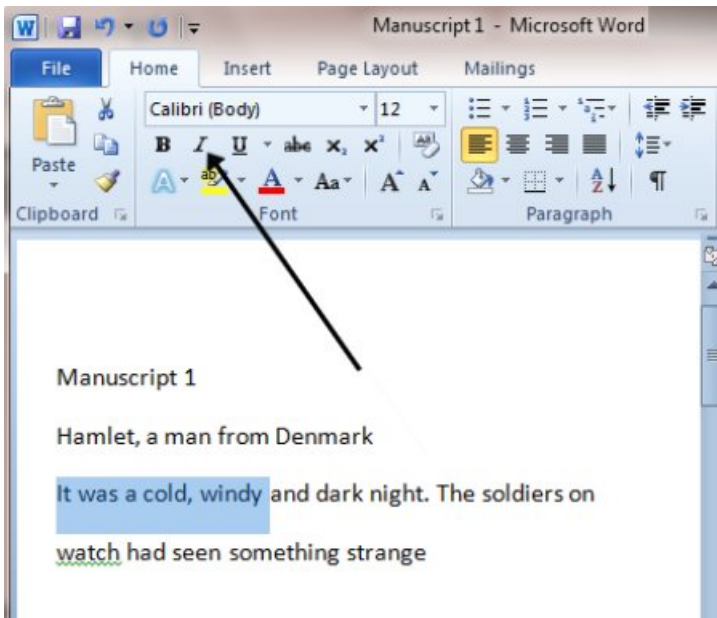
Manuscript 1 - Microsoft Word

File | Home | Insert | Page Layout | Mailings

Paste

Calibri (Body) | 12

B I U abe $x_2$ $x^2$

Aa A A

Clipboard | Font | Paragraph

Manuscript 1

Hamlet, a man from Denmark

It was a cold, windy and dark night. The soldiers on watch had seen something strange